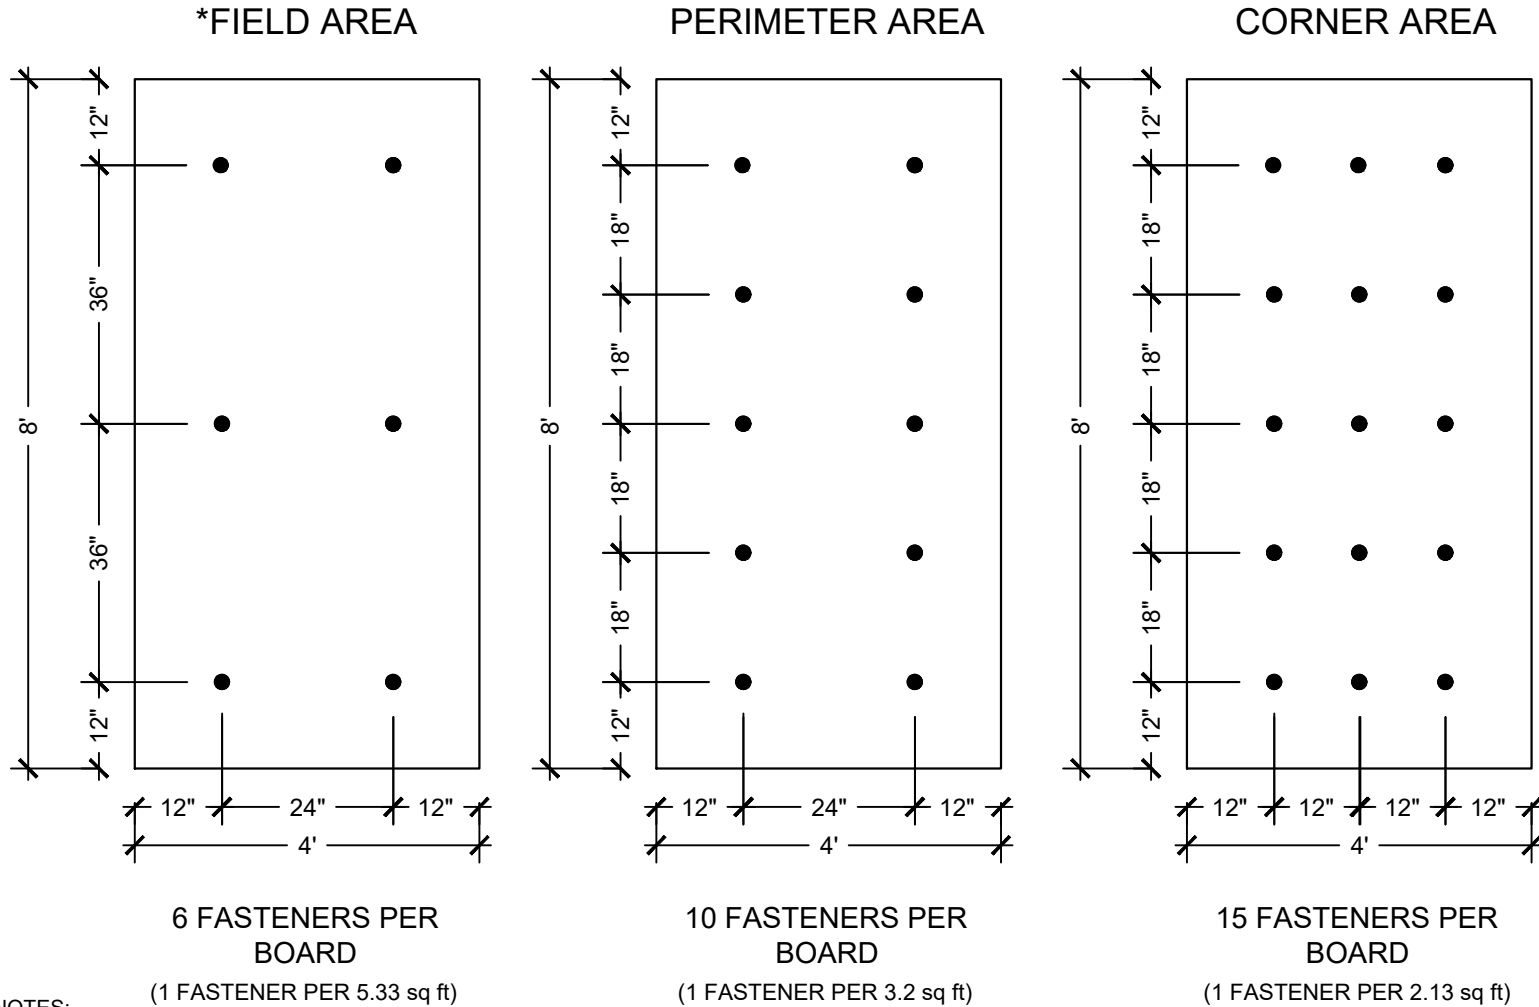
*FIELD AREA

12"
36"
8'
36"
12"
12"
24"
12"
4'

6 FASTENERS PER BOARD
(1 FASTENER PER 5.33 sq ft)

PERIMETER AREA

12"
18"
18"
8'
18"
18"
12"
12"
24"
12"
4'

10 FASTENERS PER BOARD
(1 FASTENER PER 3.2 sq ft)

CORNER AREA

12"
18"
18"
8'
18"
18"
12"
12"
12"
12"
12"
4'

15 FASTENERS PER BOARD
(1 FASTENER PER 2.13 sq ft)

NOTES: